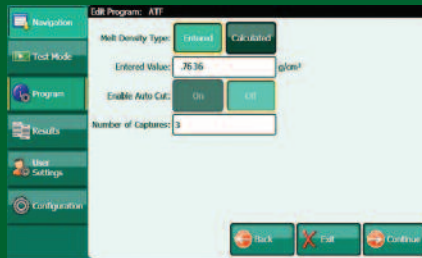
Navigation

Test Mode

Program

Results

User Settings

Configuration

Edit Program: ATF

Melt Density Type: Entered Calculated

Entered Value: .7636 g/cm³

Enable Auto Cut: On Off

Number of Captures: 3

Back

Exit

Continue